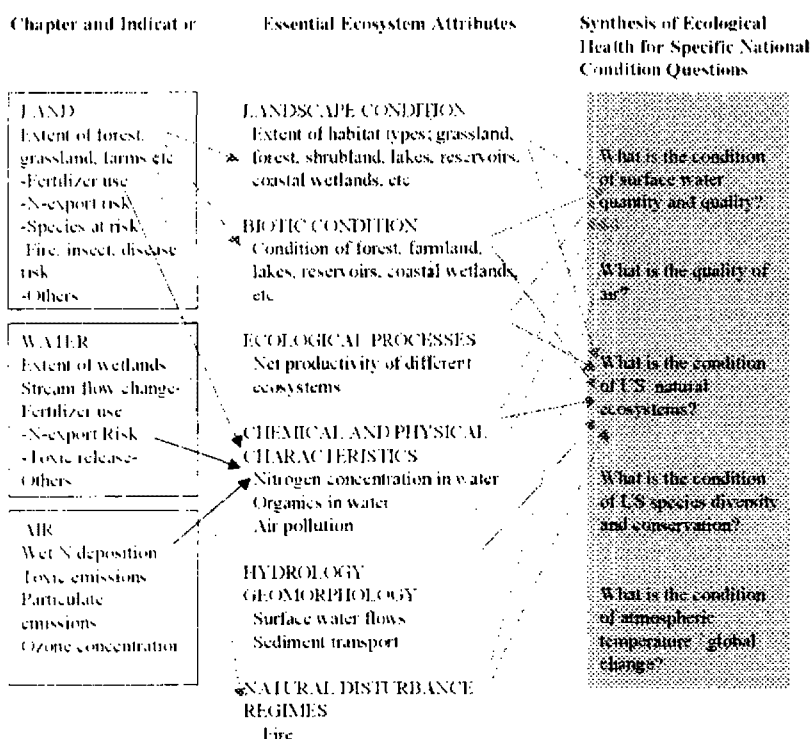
Chapter and Indicat r

Essential Ecosystem Attributes

Synthesis of Ecological Health for Specific National Condition Questions

LAND
Extent of forest, grassland, farms etc
-Fertilizer use
-N-export risk
-Species at risk
Fire, insect, disease risk
-Others

WATER
Extent of wetlands
Stream flow change-
Fertilizer use
-N-export Risk
-Toxic release-
Others

AIR
Wet N deposition
Toxic emissions
Particulate emissions
Ozone concentration

LANDSCAPE CONDITION
Extent of habitat types; grassland, forest, shrubland, lakes, reservoirs, coastal wetlands, etc

BIOTIC CONDITION
Condition of forest, farmland, lakes, reservoirs, coastal wetlands, etc

ECOLOGICAL PROCESSES
Net productivity of different ecosystems

CHEMICAL AND PHYSICAL CHARACTERISTICS
Nitrogen concentration in water
Organics in water
Air pollution

HYDROLOGY GEOMORPHOLOGY
Surface water flows
Sediment transport

NATURAL DISTURBANCE REGIMES
Fire

What is the condition of surface water quantity and quality?

What is the quality of air?

What is the condition of US natural ecosystems?

What is the condition of US species diversity and conservation?

What is the condition of atmospheric temperature global change?